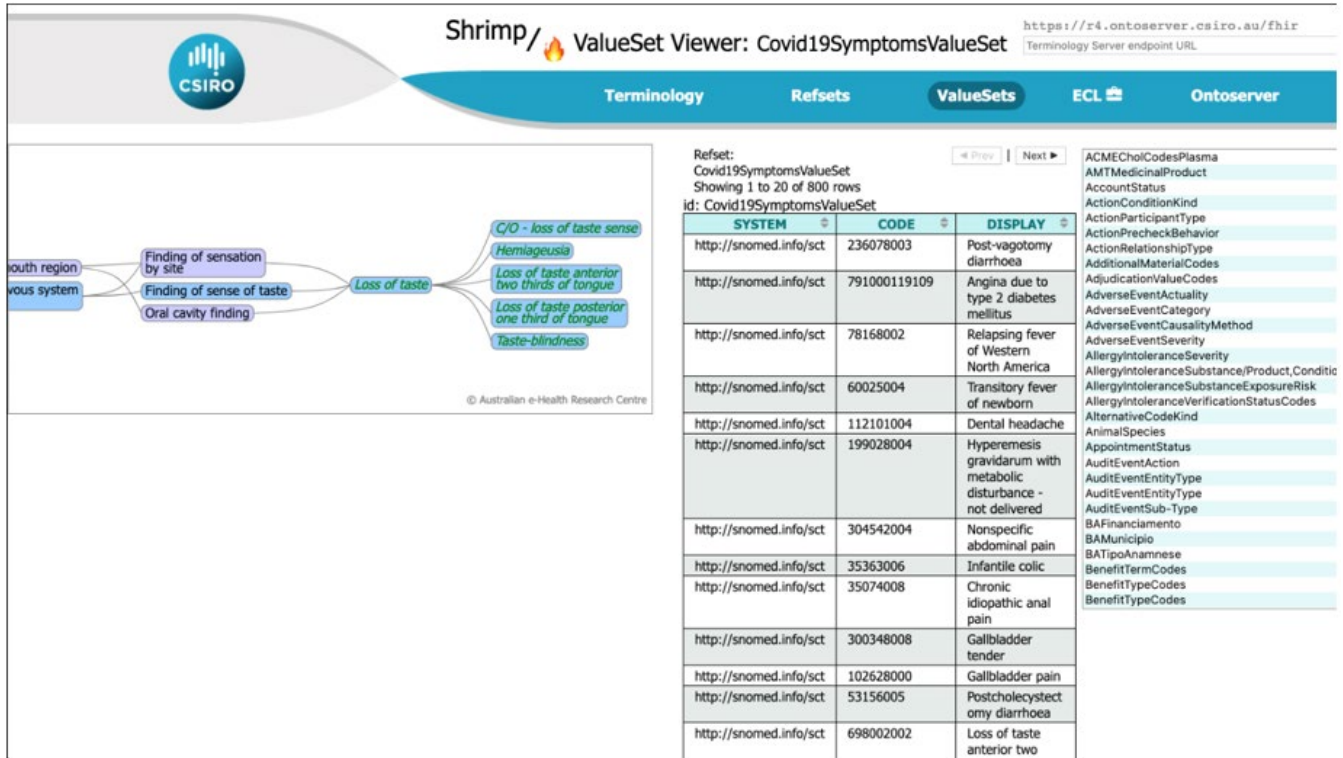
CSIRO

Shrimp/ ValueSet Viewer: Covid19SymptomsValueSet

https://r4.ontoserver.csiro.au/fhir
Terminology Server endpoint URL

Terminology Refsets ValueSets ECL Ontoserver

outh region
vous system
Finding of sensation by site
Finding of sense of taste
Oral cavity finding
Loss of taste
C/O - loss of taste sense
Hemiageusia
Loss of taste anterior two thirds of tongue
Loss of taste posterior one third of tongue
Taste-blindness

© Australian e-Health Research Centre

Refset:
Covid19SymptomsValueSet
Showing 1 to 20 of 800 rows
id: Covid19SymptomsValueSet

◄ Prev | Next ►

| SYSTEM | CODE | DISPLAY |
|---|---|---|
| http://snomed.info/sct | 236078003 | Post-vagotomy diarrhoea |
| http://snomed.info/sct | 791000119109 | Angina due to type 2 diabetes mellitus |
| http://snomed.info/sct | 78168002 | Relapsing fever of Western North America |
| http://snomed.info/sct | 60025004 | Transitory fever of newborn |
| http://snomed.info/sct | 112101004 | Dental headache |
| http://snomed.info/sct | 199028004 | Hyperemesis gravidarum with metabolic disturbance - not delivered |
| http://snomed.info/sct | 304542004 | Nonspecific abdominal pain |
| http://snomed.info/sct | 35363006 | Infantile colic |
| http://snomed.info/sct | 35074008 | Chronic idiopathic anal pain |
| http://snomed.info/sct | 300348008 | Gallbladder tender |
| http://snomed.info/sct | 102628000 | Gallbladder pain |
| http://snomed.info/sct | 53156005 | Postcholecystectomy diarrhoea |
| http://snomed.info/sct | 698002002 | Loss of taste anterior two |

ACMECholCodesPlasma
AMTMedicinalProduct
AccountStatus
ActionConditionKind
ActionParticipantType
ActionPrecheckBehavior
ActionRelationshipType
AdditionalMaterialCodes
AdjudicationValueCodes
AdverseEventActuality
AdverseEventCategory
AdverseEventCausalityMethod
AdverseEventSeverity
AllergyIntoleranceSeverity
AllergyIntoleranceSubstance/Product,Conditic
AllergyIntoleranceSubstanceExposureRisk
AllergyIntoleranceVerificationStatusCodes
AlternativeCodeKind
AnimalSpecies
AppointmentStatus
AuditEventAction
AuditEventEntityType
AuditEventEntityType
AuditEventSub-Type
BAFinanciamento
BAMunicipio
BATipoAnamnese
BenefitTermCodes
BenefitTypeCodes
BenefitTypeCodes